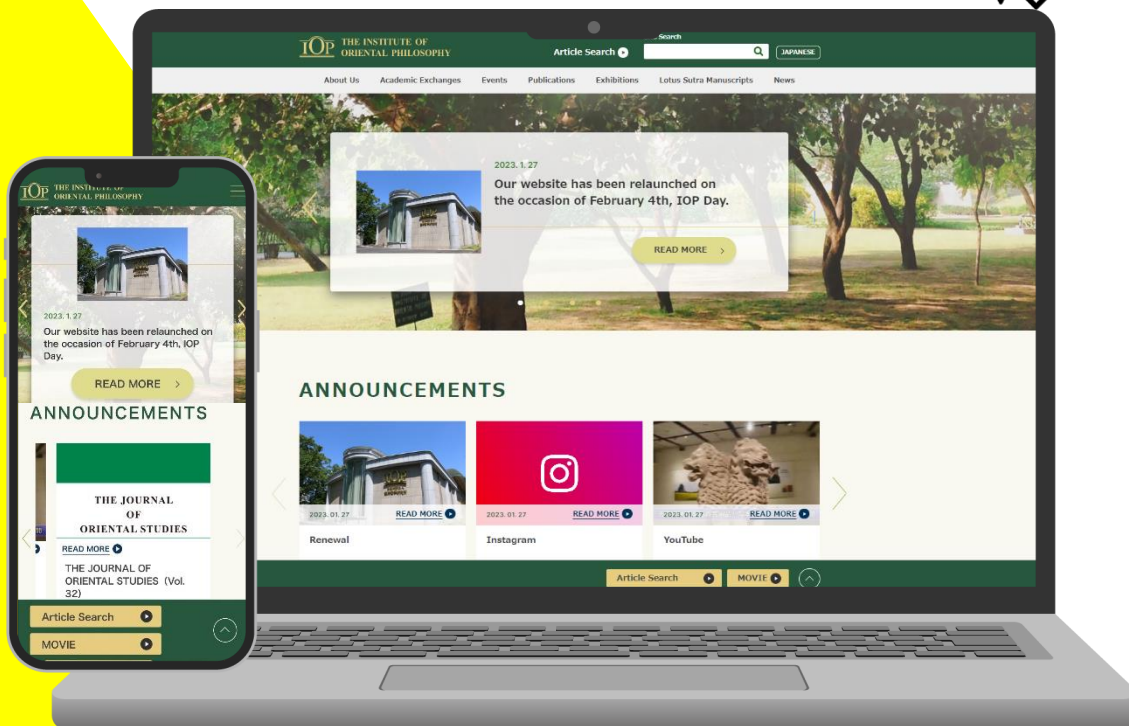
IOP THE INSTITUTE OF ORIENTAL PHILOSOPHY

Article Search

Search

JAPANESE

About Us Academic Exchanges Events Publications Exhibitions Lotus Sutra Manuscripts News

2023. 1. 27

Our website has been relaunched on the occasion of February 4th, IOP Day.

READ MORE

ANNOUNCEMENTS

2023. 01. 27 READ MORE

Renewal

2023. 01. 27 READ MORE

Instagram

2023. 01. 27 READ MORE

YouTube

Article Search

MOVIE

IOP THE INSTITUTE OF ORIENTAL PHILOSOPHY

2023. 1. 27

Our website has been relaunched on the occasion of February 4th, IOP Day.

READ MORE

ANNOUNCEMENTS

THE JOURNAL OF ORIENTAL STUDIES

READ MORE

THE JOURNAL OF ORIENTAL STUDIES (Vol. 32)

Article Search

MOVIE